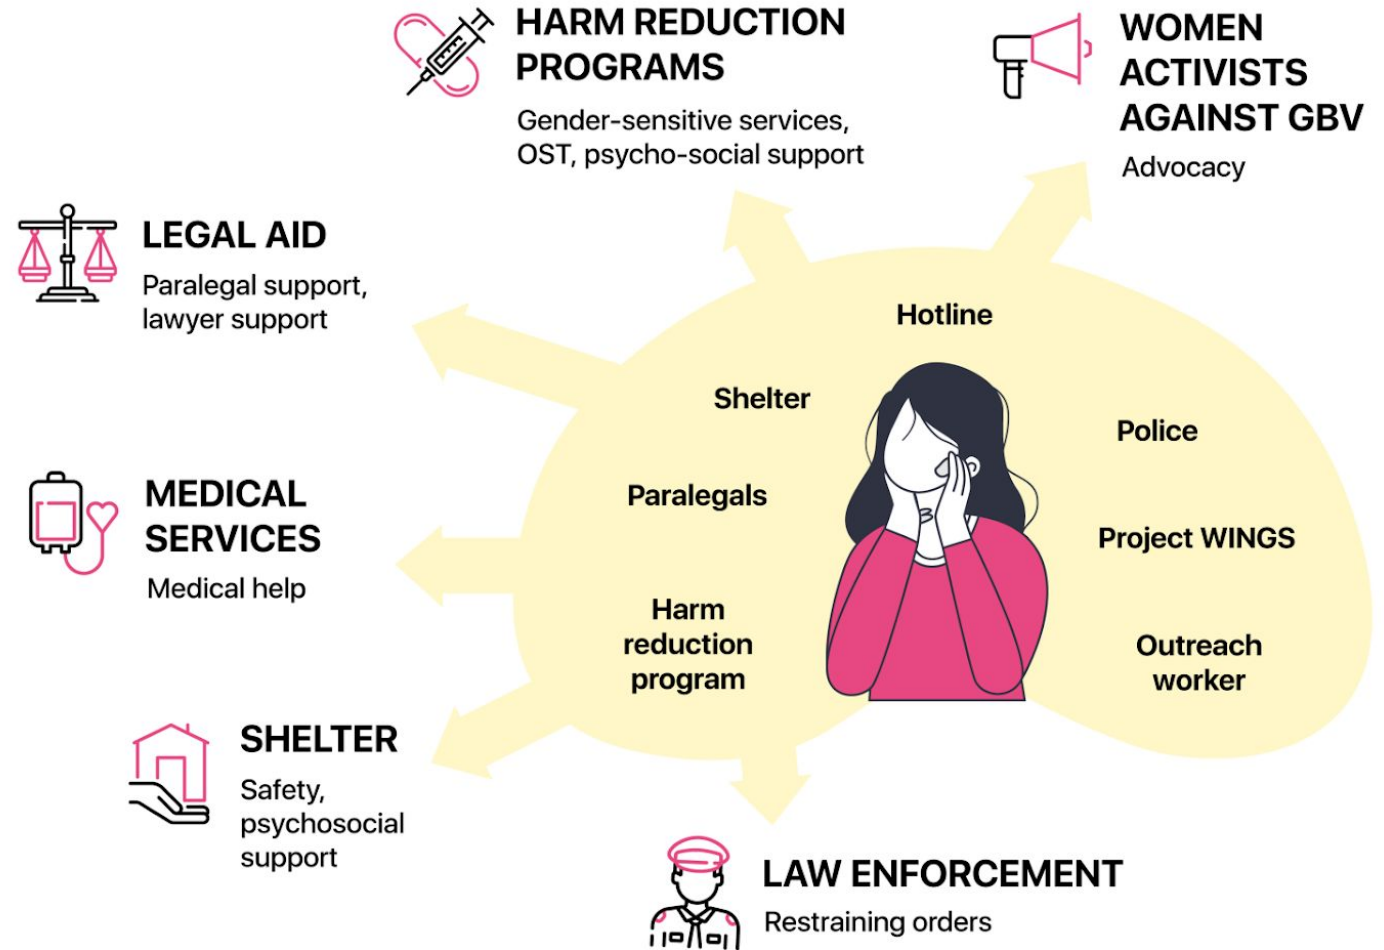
HARM REDUCTION PROGRAMS
Gender-sensitive services, OST, psycho-social support

WOMEN ACTIVISTS AGAINST GBV
Advocacy

LEGAL AID
Paralegal support, lawyer support

MEDICAL SERVICES
Medical help

SHELTER
Safety, psychosocial support

LAW ENFORCEMENT
Restraining orders

Hotline

Shelter

Police

Paralegals

Project WINGS

Harm reduction program

Outreach worker